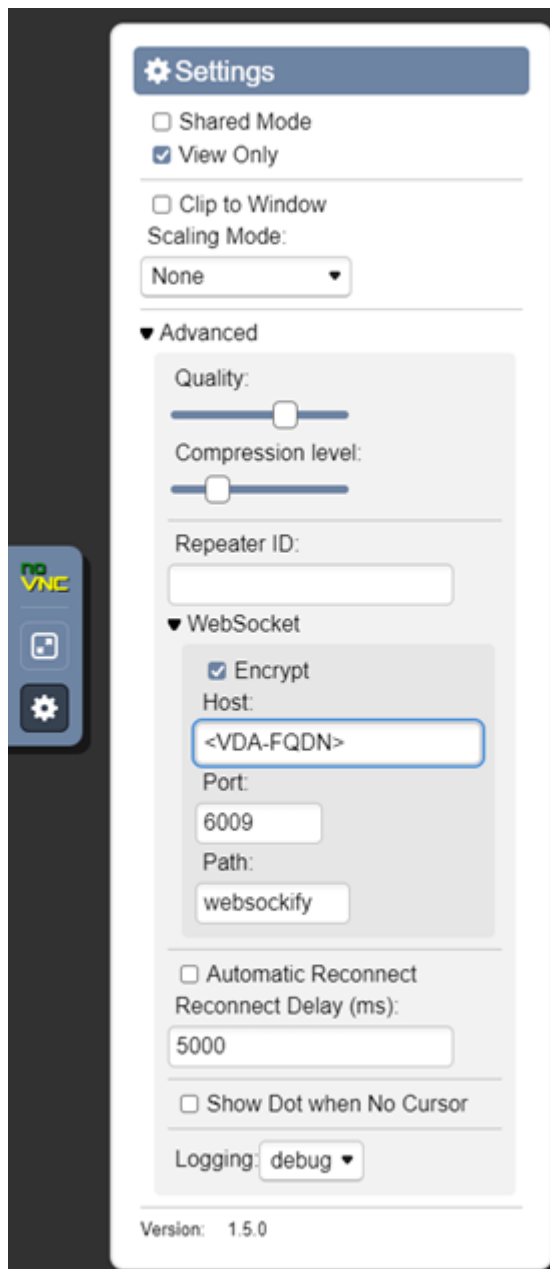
noVNC

Settings

Shared Mode

View Only

Clip to Window

Scaling Mode:

None

Advanced

Quality:

Compression level:

Repeater ID:

WebSocket

Encrypt

Host:

<VDA-FQDN>

Port:

6009

Path:

websockify

Automatic Reconnect

Reconnect Delay (ms):

5000

Show Dot when No Cursor

Logging: debug

Version: 1.5.0